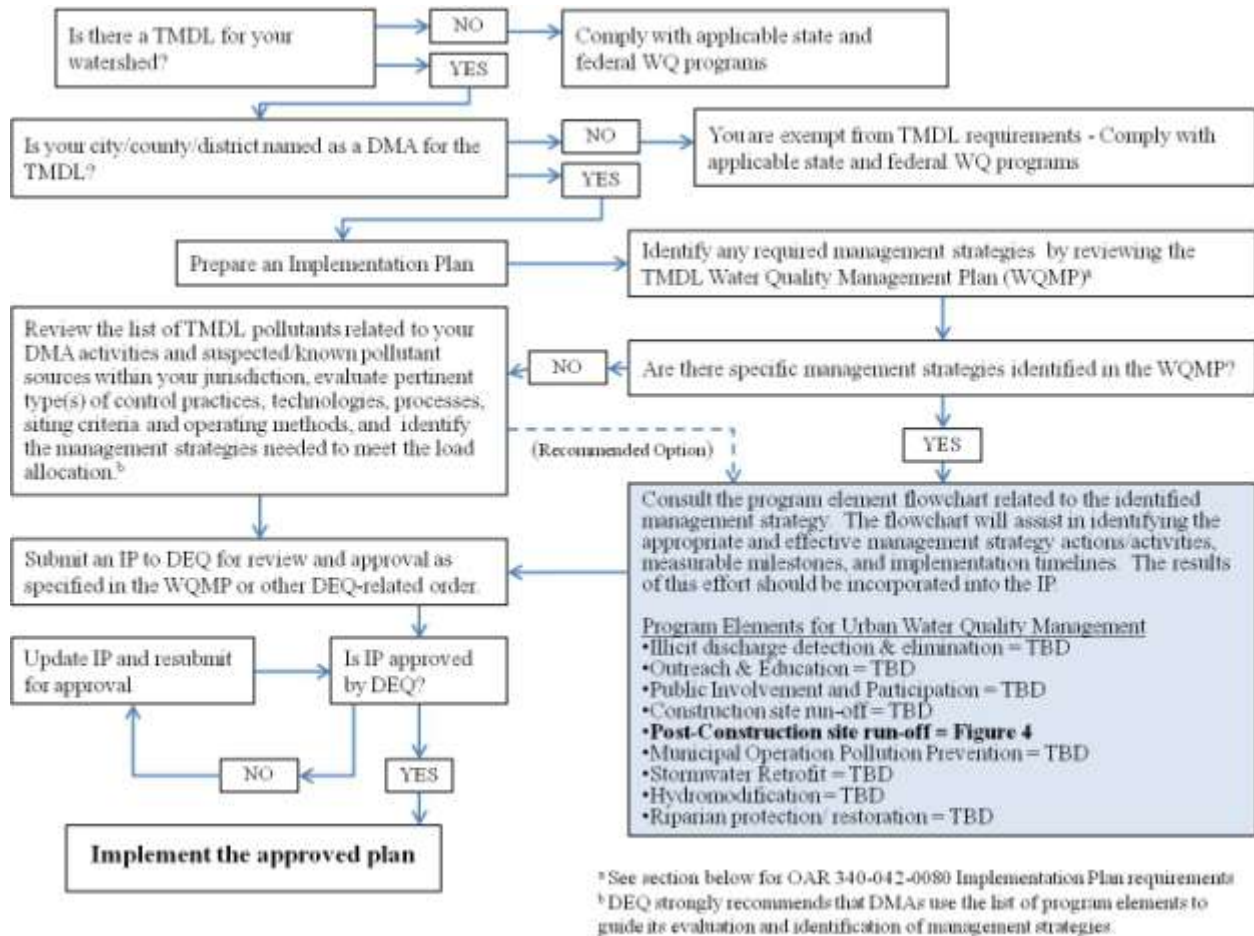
Is there a TMDL for your watershed?

NO

Comply with applicable state and federal WQ programs

YES

Is your city/county/district named as a DMA for the TMDL?

NO

You are exempt from TMDL requirements - Comply with applicable state and federal WQ programs

YES

Prepare an Implementation Plan

Identify any required management strategies by reviewing the TMDL Water Quality Management Plan (WQMP)$^{a}$

Review the list of TMDL pollutants related to your DMA activities and suspected/known pollutant sources within your jurisdiction, evaluate pertinent type(s) of control practices, technologies, processes, siting criteria and operating methods, and identify the management strategies needed to meet the load allocation.$^{b}$

NO

Are there specific management strategies identified in the WQMP?

(Recommended Option)

YES

Consult the program element flowchart related to the identified management strategy. The flowchart will assist in identifying the appropriate and effective management strategy actions/activities, measurable milestones, and implementation timelines. The results of this effort should be incorporated into the IP.

Program Elements for Urban Water Quality Management
•Illicit discharge detection & elimination = TBD
•Outreach & Education = TBD
•Public Involvement and Participation = TBD
•Construction site run-off = TBD
•**Post-Construction site run-off = Figure 4**
•Municipal Operation Pollution Prevention = TBD
•Stormwater Retrofit = TBD
•Hydromodification = TBD
•Riparian protection/ restoration = TBD

Submit an IP to DEQ for review and approval as specified in the WQMP or other DEQ-related order.

Update IP and resubmit for approval

Is IP approved by DEQ?

NO

YES

**Implement the approved plan**

$^{a}$ See section below for OAR 340-042-0080 Implementation Plan requirements
$^{b}$ DEQ strongly recommends that DMAs use the list of program elements to guide its evaluation and identification of management strategies.